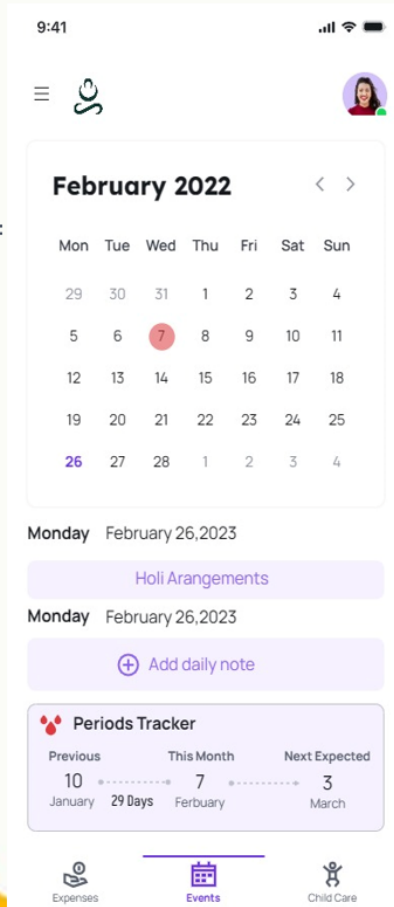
9:41

February 2022

| Mon | Tue | Wed | Thu | Fri | Sat | Sun |
|---|---|---|---|---|---|---|
| 29 | 30 | 31 | 1 | 2 | 3 | 4 |
| 5 | 6 | 7 | 8 | 9 | 10 | 11 |
| 12 | 13 | 14 | 15 | 16 | 17 | 18 |
| 19 | 20 | 21 | 22 | 23 | 24 | 25 |
| 26 | 27 | 28 | 1 | 2 | 3 | 4 |

Monday February 26,2023

Holi Arangements

Monday February 26,2023

Add daily note

Periods Tracker

Previous
10
January

29 Days

This Month
7
Ferbuary

Next Expected
3
March

Expenses
Events
Child Care